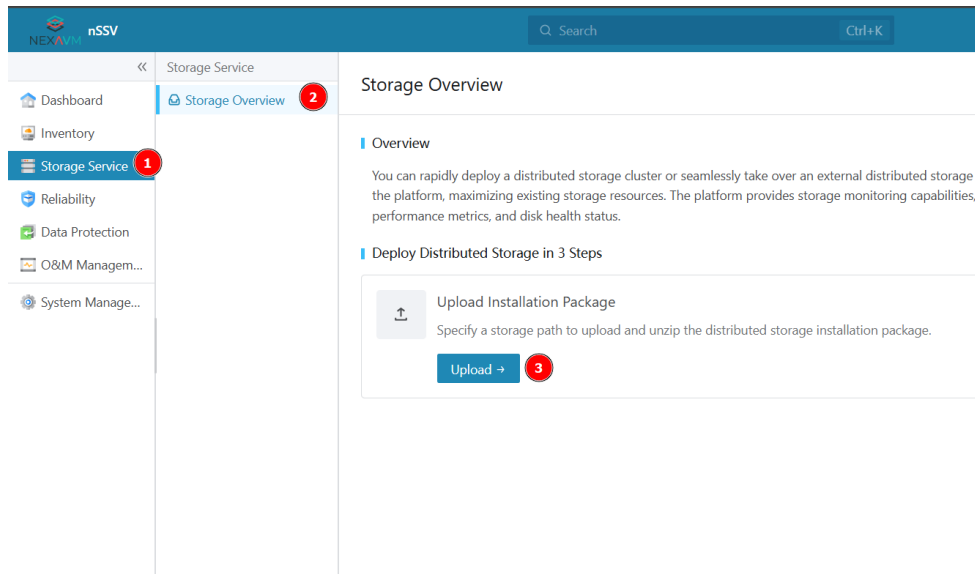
NEXAVM nSSV

Search Ctrl+K

«

Dashboard

Inventory

Storage Service 1

Reliability

Data Protection

O&M Managem...

System Manage...

Storage Service

Storage Overview 2

Storage Overview

Overview

You can rapidly deploy a distributed storage cluster or seamlessly take over an external distributed storage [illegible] the platform, maximizing existing storage resources. The platform provides storage monitoring capabilities, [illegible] performance metrics, and disk health status.

Deploy Distributed Storage in 3 Steps

Upload Installation Package

Specify a storage path to upload and unzip the distributed storage installation package.

Upload → 3